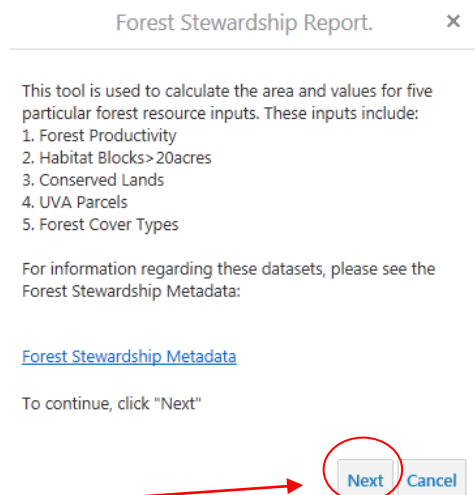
Forest Stewardship Report.

×

This tool is used to calculate the area and values for five particular forest resource inputs. These inputs include:
1. Forest Productivity
2. Habitat Blocks>20acres
3. Conserved Lands
4. UVA Parcels
5. Forest Cover Types

For information regarding these datasets, please see the Forest Stewardship Metadata:

Forest Stewardship Metadata

To continue, click "Next"

Next Cancel